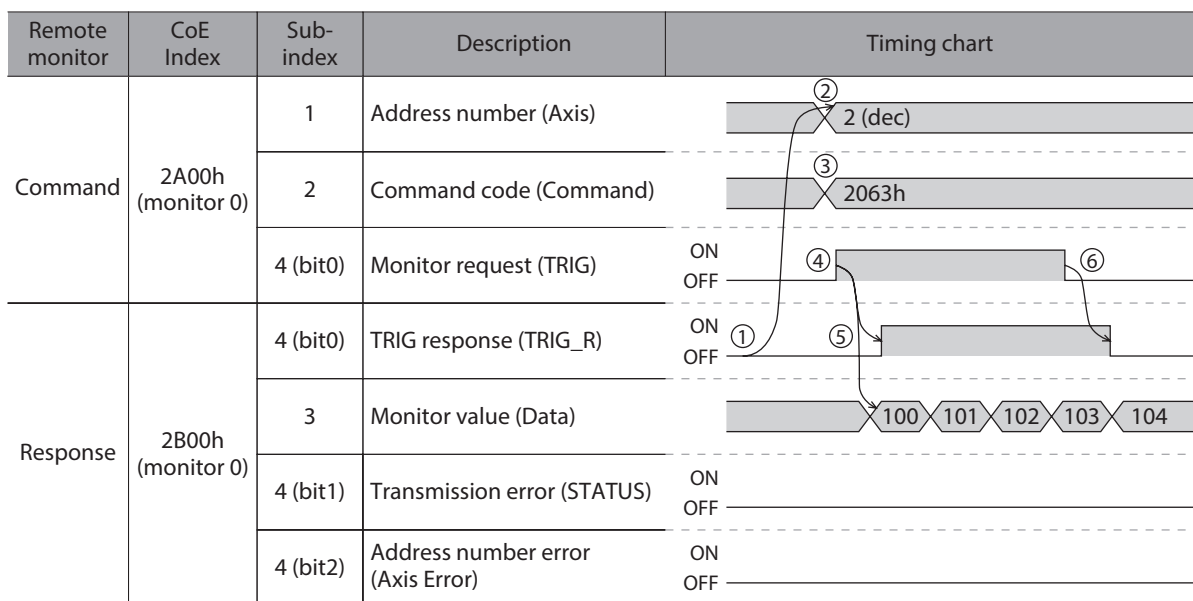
| Remote monitor | CoE Index | Sub-index | Description | Timing chart |
|---|---|---|---|---|
| Command | 2A00h (monitor 0) | 1 | Address number (Axis) | ② 2 (dec) |
| | | 2 | Command code (Command) | ③ 2063h |
| | | 4 (bit0) | Monitor request (TRIG) | ON OFF ④ ⑥ |
| Response | 2B00h (monitor 0) | 4 (bit0) | TRIG response (TRIG_R) | ON OFF ① ⑤ |
| | | 3 | Monitor value (Data) | 100 101 102 103 104 |
| | | 4 (bit1) | Transmission error (STATUS) | ON OFF |
| | | 4 (bit2) | Address number error (Axis Error) | ON OFF |